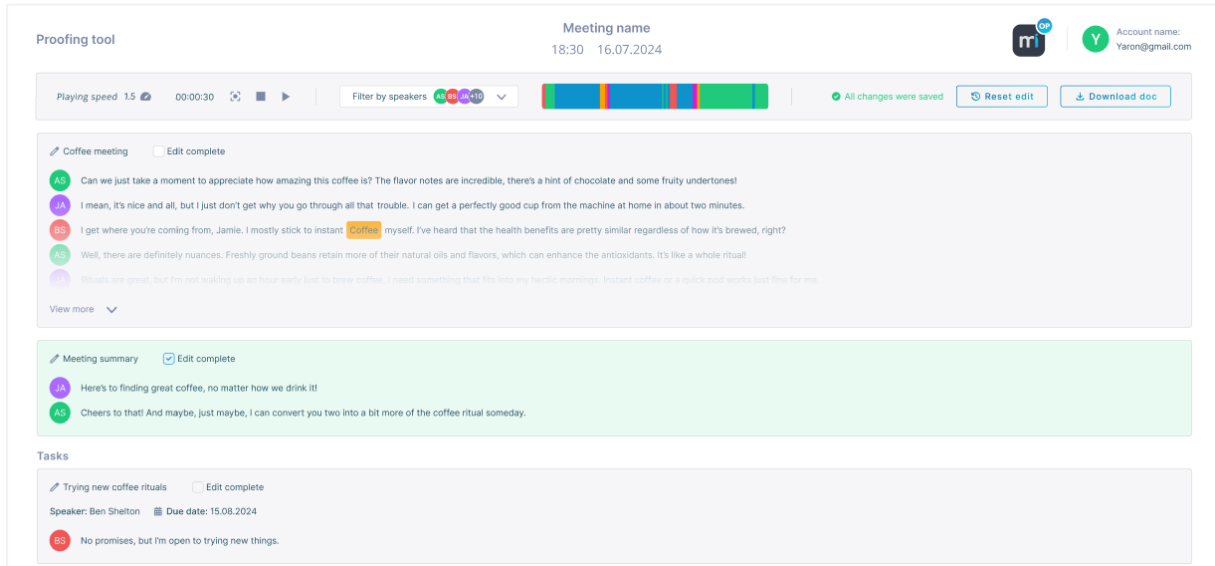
Proofing tool

Meeting name
18:30 16.07.2024

OP

Y Account name: Yaron@gmail.com

Playing speed 1.5 00:00:30

Filter by speakers AS BS JA +10

All changes were saved

Reset edit

Download doc

Coffee meeting

Edit complete

AS Can we just take a moment to appreciate how amazing this coffee is? The flavor notes are incredible, there's a hint of chocolate and some fruity undertones!

JA I mean, it's nice and all, but I just don't get why you go through all that trouble. I can get a perfectly good cup from the machine at home in about two minutes.

BS I get where you're coming from, Jamie. I mostly stick to instant Coffee myself. I've heard that the health benefits are pretty similar regardless of how it's brewed, right?

AS Well, there are definitely nuances. Freshly ground beans retain more of their natural oils and flavors, which can enhance the antioxidants. It's like a whole ritual!

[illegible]

View more

Meeting summary

Edit complete

JA Here's to finding great coffee, no matter how we drink it!

AS Cheers to that! And maybe, just maybe, I can convert you two into a bit more of the coffee ritual someday.

Tasks

Trying new coffee rituals

Edit complete

Speaker: Ben Shelton

Due date: 15.08.2024

BS No promises, but I'm open to trying new things.